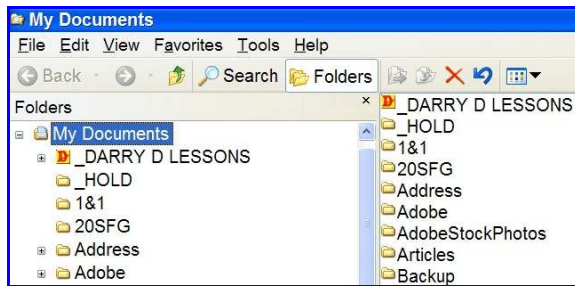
My Documents

File Edit View Favorites Tools Help

Back Search Folders

Folders ×

My Documents
_DARRY D LESSONS
_HOLD
1&1
20SFG
Address
Adobe

_DARRY D LESSONS
_HOLD
1&1
20SFG
Address
Adobe
AdobeStockPhotos
Articles
Backup